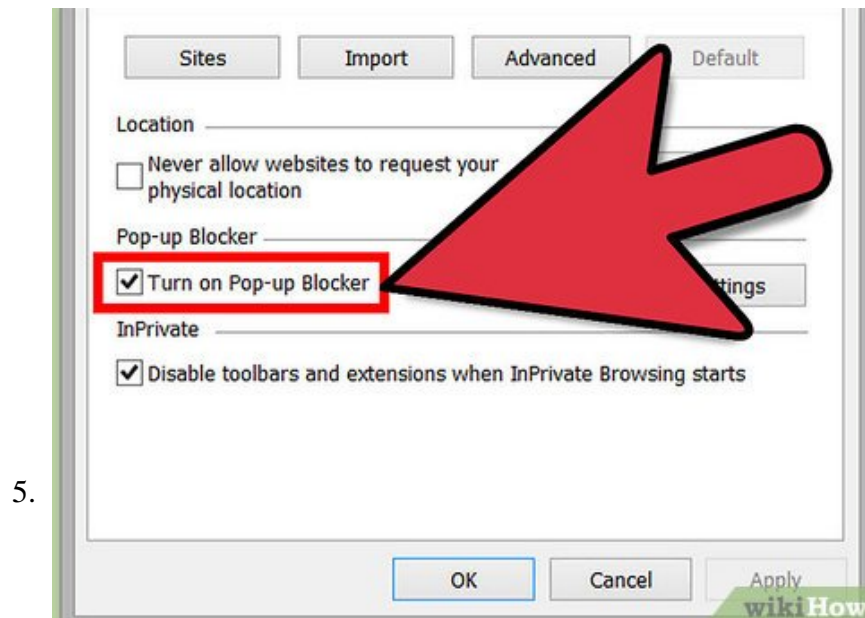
Sites
Import
Advanced
Default

Location

Never allow websites to request your physical location

Pop-up Blocker

Turn on Pop-up Blocker

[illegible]ttings

InPrivate

Disable toolbars and extensions when InPrivate Browsing starts

5.

OK
Cancel
Apply

wikiHow